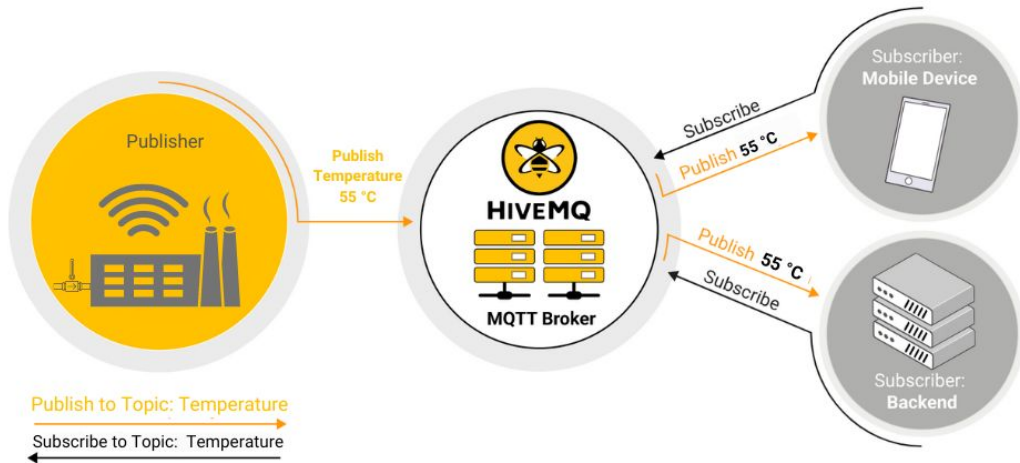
Publisher

Publish Temperature 55 °C

HIVEMQ

MQTT Broker

Subscribe

Publish 55 °C

Subscriber: Mobile Device

Publish 55 °C

Subscribe

Subscriber: Backend

Publish to Topic: Temperature

Subscribe to Topic: Temperature